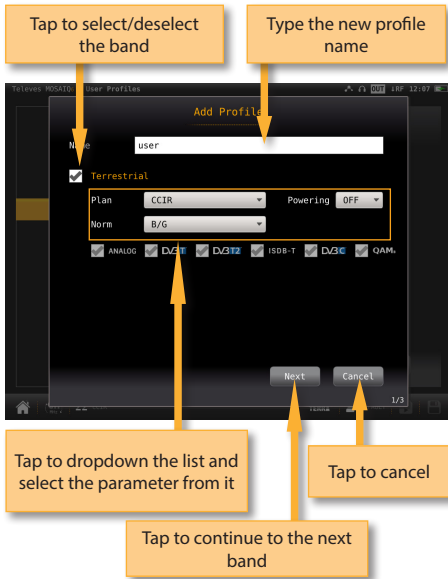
Tap to select/deselect the band

Type the new profile name

Televes MOSAIQ User Profiles

OUT RF 12:07

Add Profile

Name user

Terrestrial

Plan CCIR

Powering OFF

Norm B/G

ANALOG DVB-T DVB-T2 ISDB-T DVB-C QAM

Next

Cancel

1/3

Tap to dropdown the list and select the parameter from it

Tap to cancel

Tap to continue to the next band